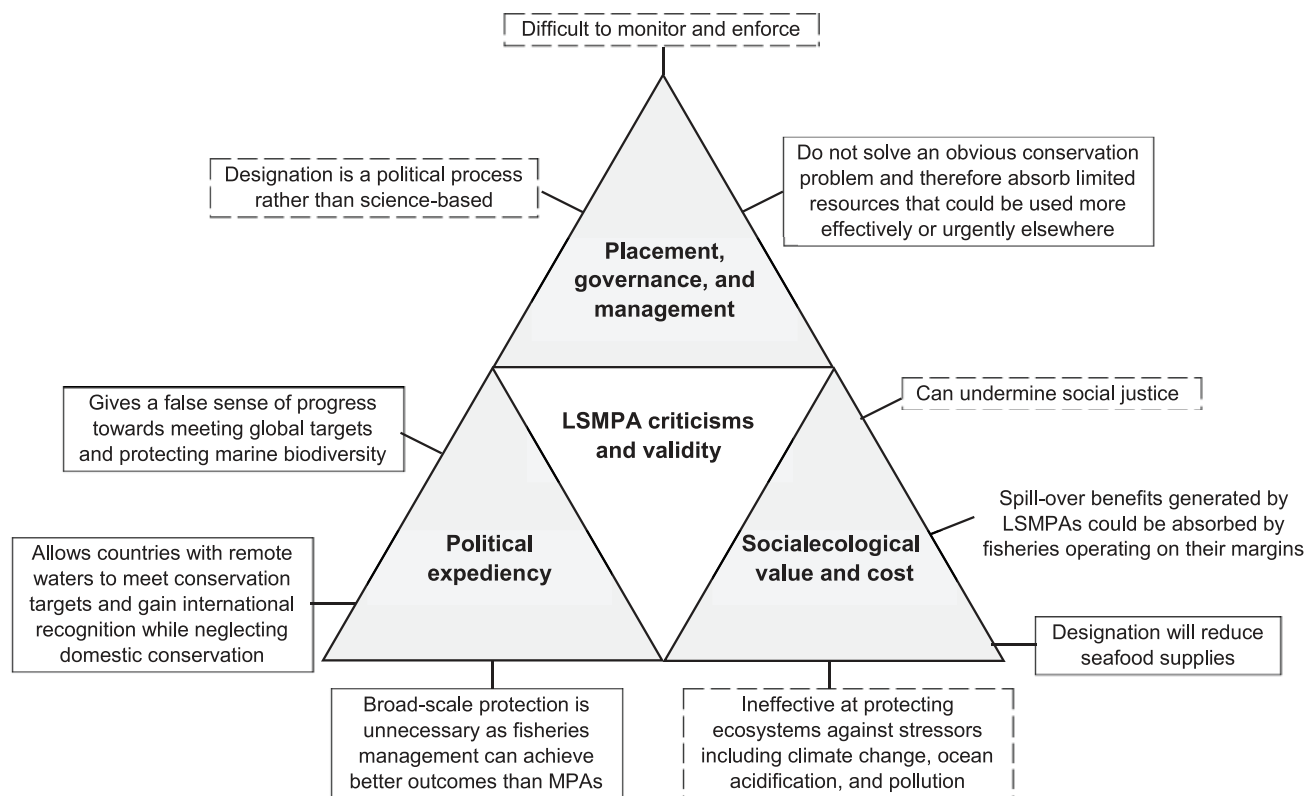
Difficult to monitor and enforce

Designation is a political process rather than science-based

Do not solve an obvious conservation problem and therefore absorb limited resources that could be used more effectively or urgently elsewhere

Placement, governance, and management

Gives a false sense of progress towards meeting global targets and protecting marine biodiversity

LSMPA criticisms and validity

Can undermine social justice

Spill-over benefits generated by LSMPAs could be absorbed by fisheries operating on their margins

Allows countries with remote waters to meet conservation targets and gain international recognition while neglecting domestic conservation

Political expediency

Socialecological value and cost

Designation will reduce seafood supplies

Broad-scale protection is unnecessary as fisheries management can achieve better outcomes than MPAs

Ineffective at protecting ecosystems against stressors including climate change, ocean acidification, and pollution